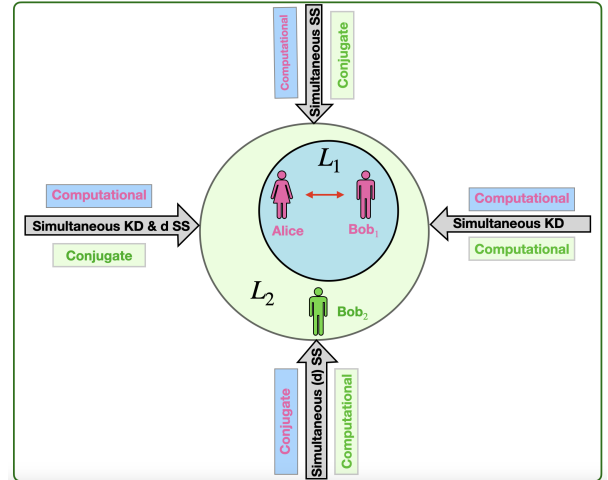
Computational
Simultaneous SS
Conjugate

$L_1$

Alice
Bob$_1$

Computational
Simultaneous KD & d SS
Conjugate

Computational
Simultaneous KD
Computational

$L_2$

Bob$_2$

Conjugate
Simultaneous (d) SS
Computational